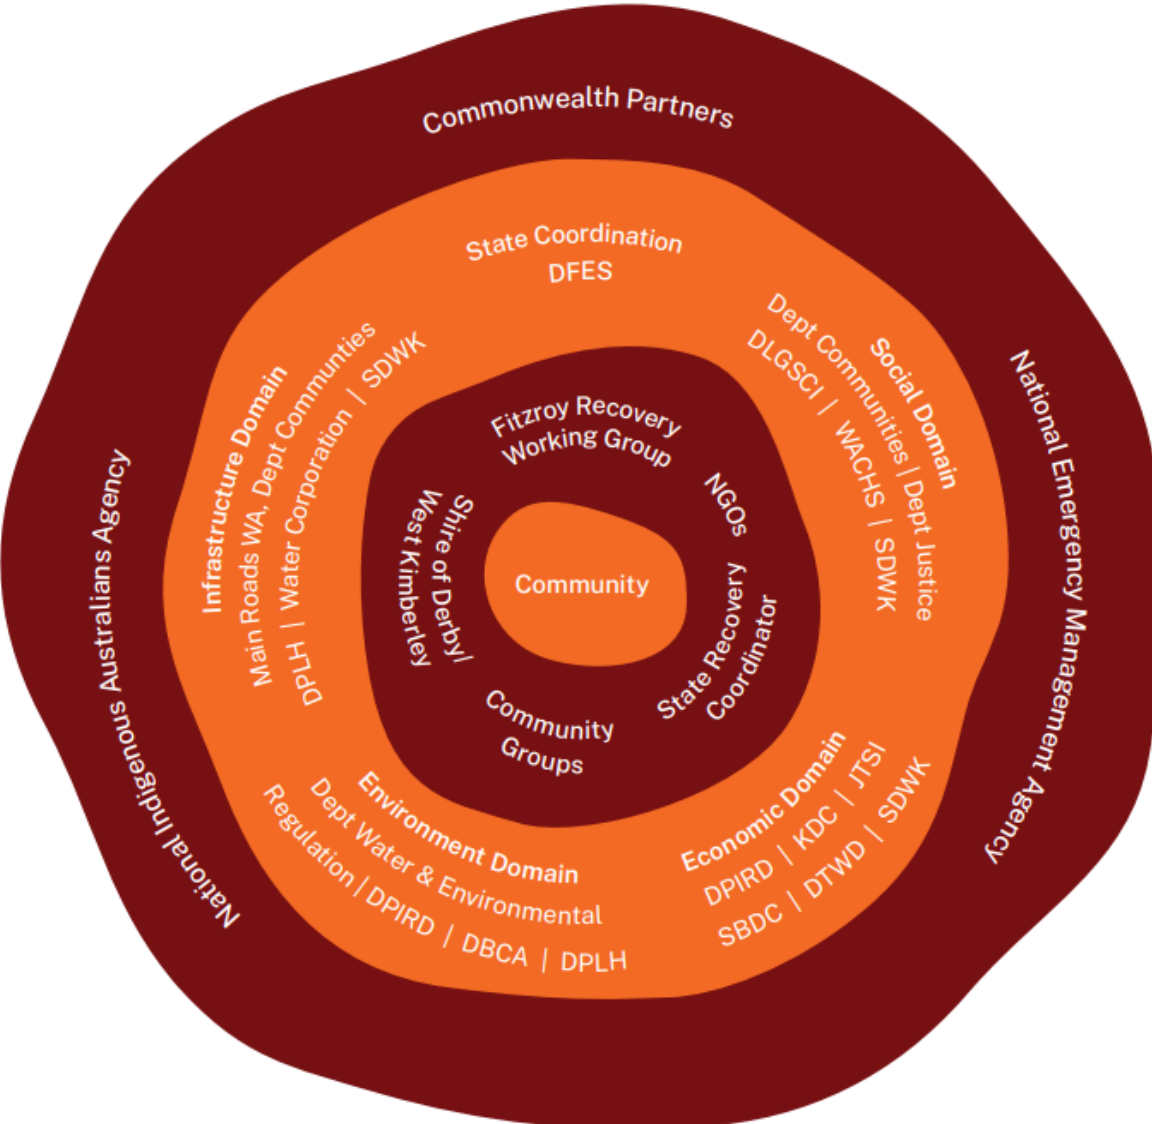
Commonwealth Partners

National Emergency Management Agency

National Indigenous Australians Agency

State Coordination
DFES

Social Domain
Dept Communities | Dept Justice
DLGSCI | WACHS | SDWK

Infrastructure Domain
Main Roads WA, Dept Communities
DPLH | Water Corporation | SDWK

Economic Domain
DPIRD | KDC | JTSI
SBDC | DTWD | SDWK

Environment Domain
Dept Water & Environmental
Regulation | DPIRD | DBCA | DPLH

Fitzroy Recovery
Working Group

NGOs

State Recovery
Coordinator

Community
Groups

Shire of Derby/
West Kimberley

Community